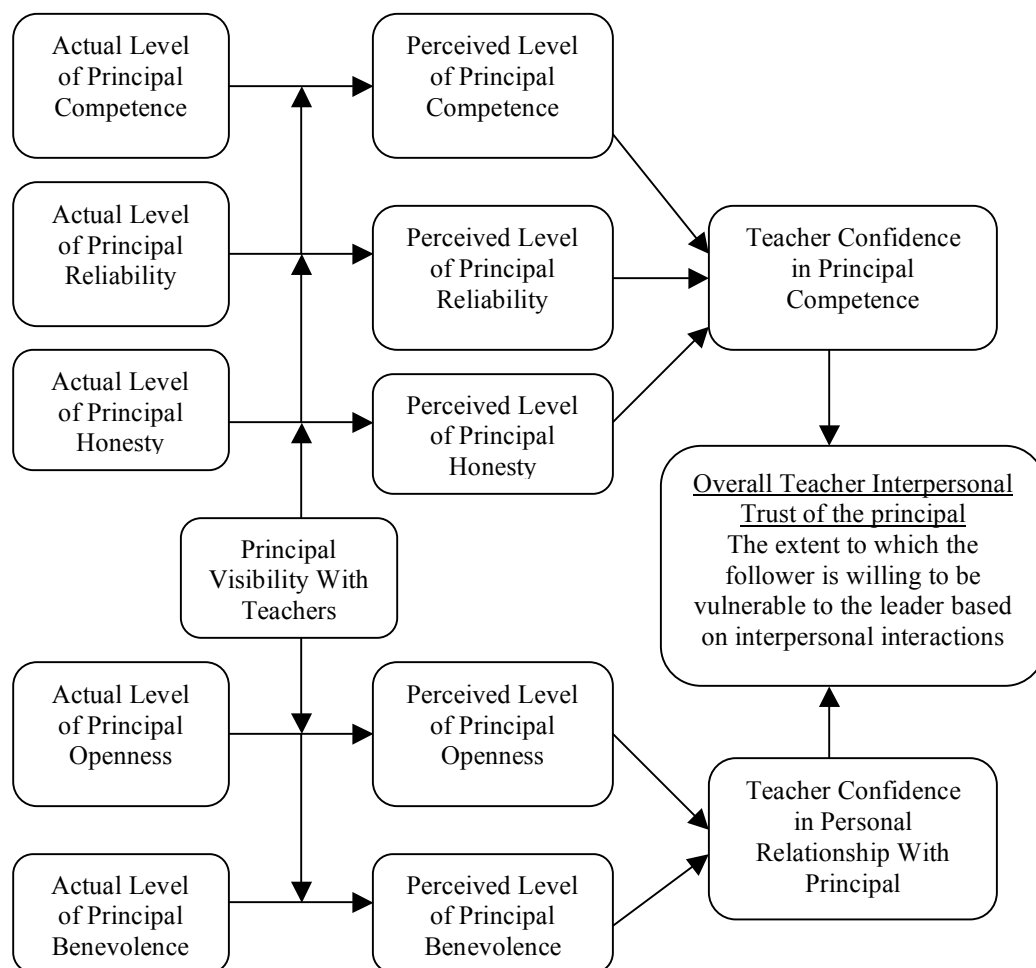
Actual Level of Principal Competence

Perceived Level of Principal Competence

Actual Level of Principal Reliability

Perceived Level of Principal Reliability

Teacher Confidence in Principal Competence

Actual Level of Principal Honesty

Perceived Level of Principal Honesty

Overall Teacher Interpersonal Trust of the principal
The extent to which the follower is willing to be vulnerable to the leader based on interpersonal interactions

Principal Visibility With Teachers

Actual Level of Principal Openness

Perceived Level of Principal Openness

Teacher Confidence in Personal Relationship With Principal

Actual Level of Principal Benevolence

Perceived Level of Principal Benevolence